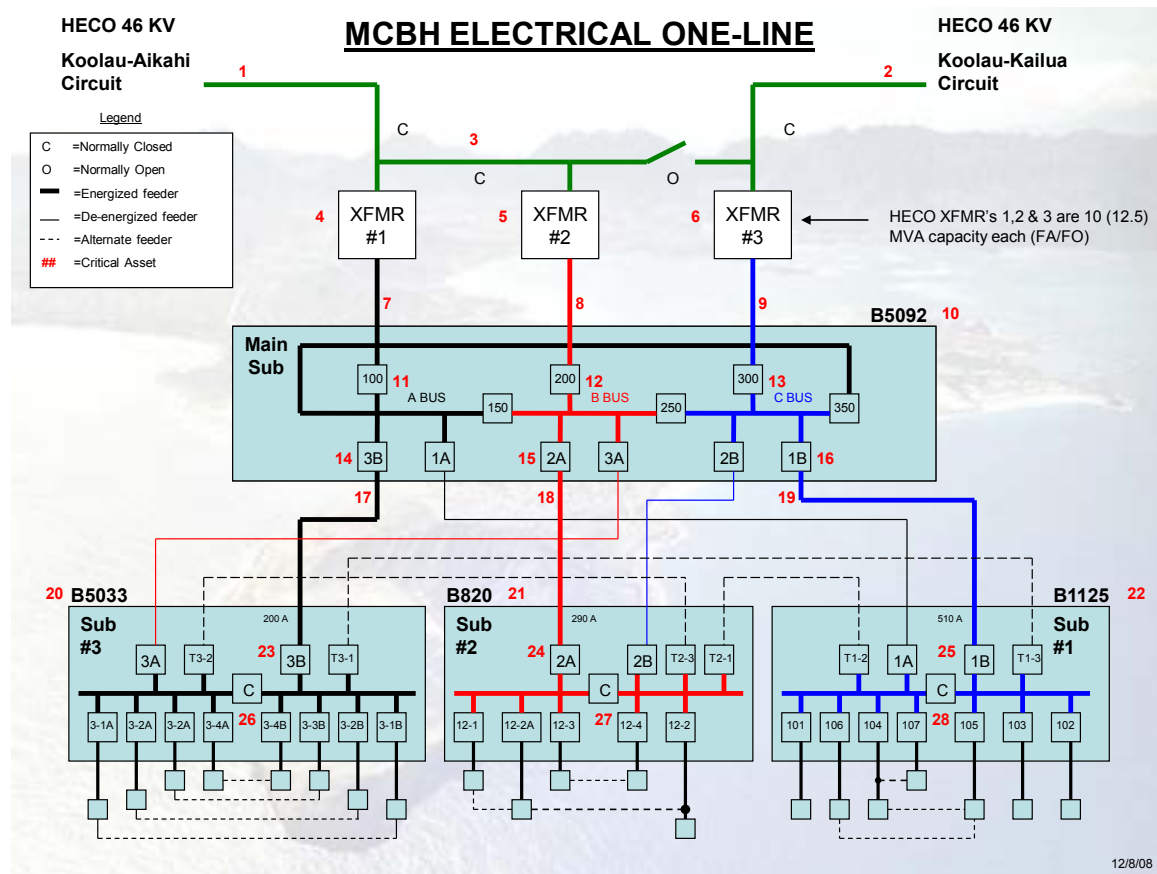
HECO 46 KV

Koolau-Aikahi Circuit

MCBH ELECTRICAL ONE-LINE

HECO 46 KV

Koolau-Kailua Circuit

1

2

Legend

C =Normally Closed
O =Normally Open
=Energized feeder
=De-energized feeder
=Alternate feeder
## =Critical Asset

C

3

C

C

O

4 XFMR #1

5 XFMR #2

6 XFMR #3

HECO XFMR's 1,2 & 3 are 10 (12.5) MVA capacity each (FA/FO)

7

8

9

B5092 10

Main Sub

100 11

200 12

300 13

A BUS

150

B BUS

250

C BUS

350

14 3B

1A

15 2A

3A

2B

1B 16

17

18

19

20 B5033

Sub #3

200 A

3A

T3-2

23 3B

T3-1

C

3-1A 3-2A 3-2A 3-4A 26 3-4B 3-3B 3-2B 3-1B

B820 21

Sub #2

290 A

24 2A

2B

T2-3

T2-1

C

12-1 12-2A 12-3 27 12-4 12-2

B1125 22

Sub #1

510 A

T1-2

1A

25 1B

T1-3

C

101 106 104 107 28 105 103 102

12/8/08